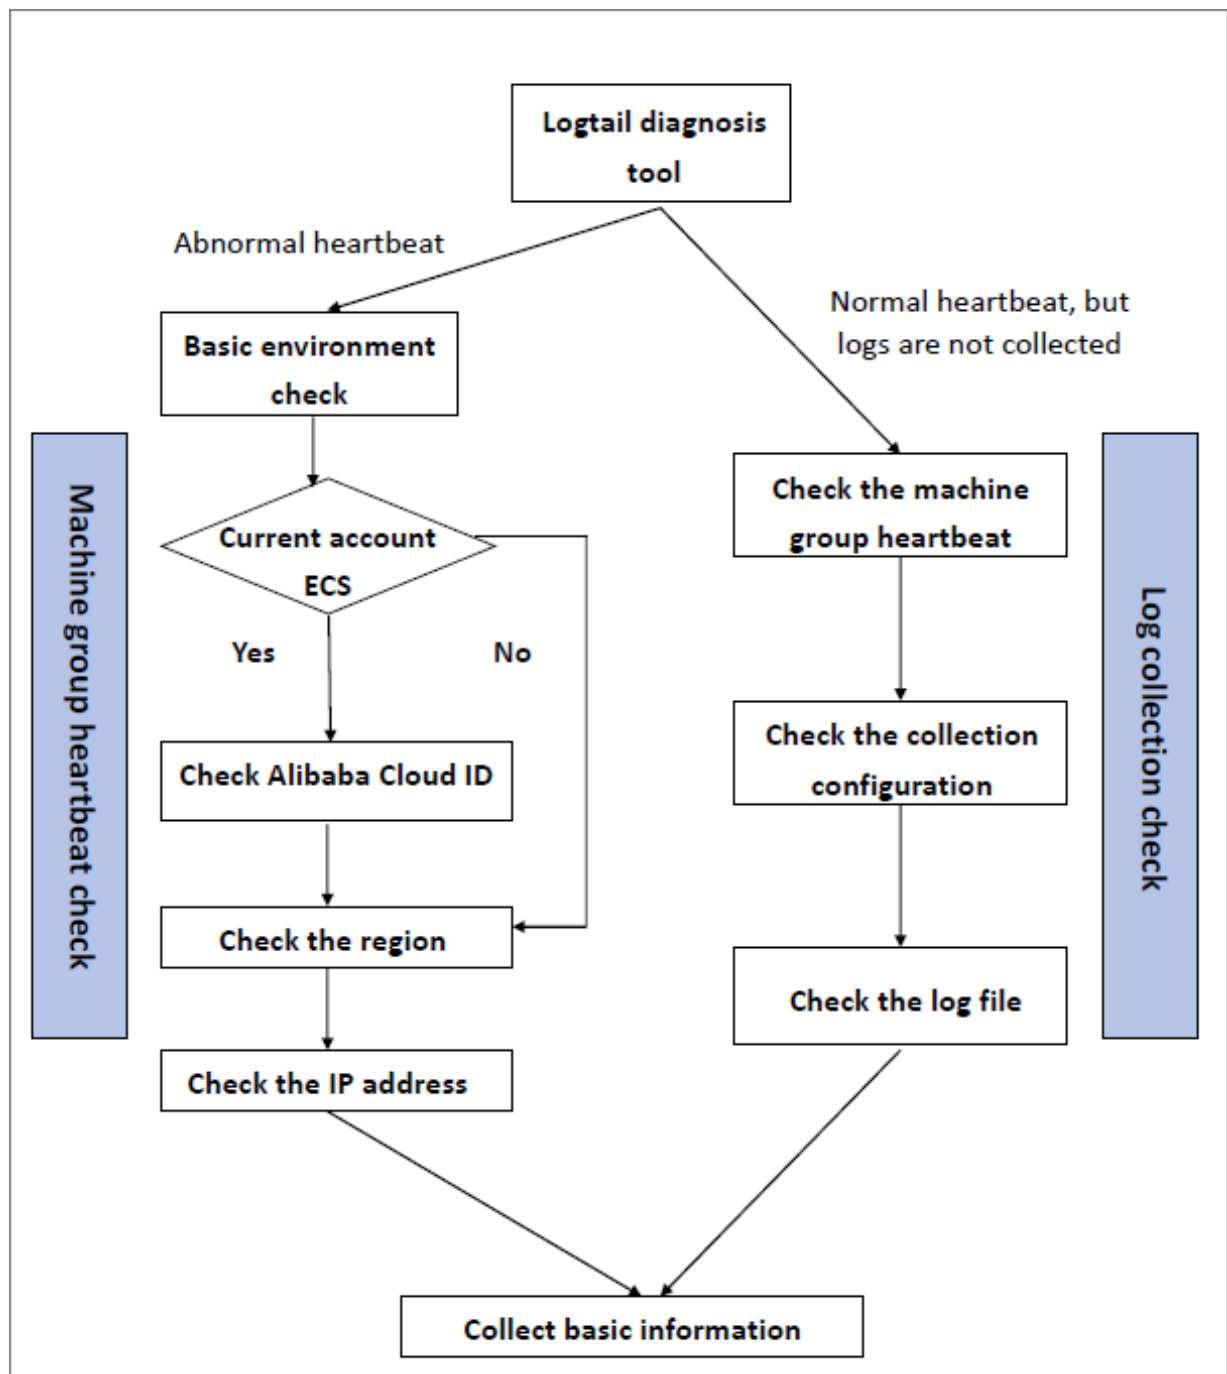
Logtail diagnosis tool

Abnormal heartbeat

Normal heartbeat, but logs are not collected

Basic environment check

Machine group heartbeat check

Current account ECS

Yes

No

Check Alibaba Cloud ID

Check the region

Check the IP address

Check the machine group heartbeat

Check the collection configuration

Check the log file

Log collection check

Collect basic information